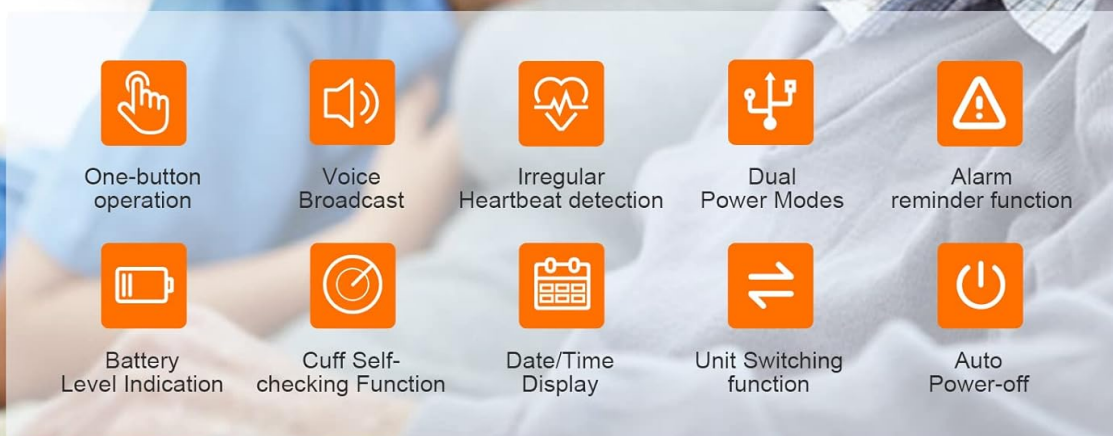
One-button operation

Voice Broadcast

Irregular Heartbeat detection

Dual Power Modes

Alarm reminder function

Battery Level Indication

Cuff Self-checking Function

Date/Time Display

Unit Switching function

Auto Power-off